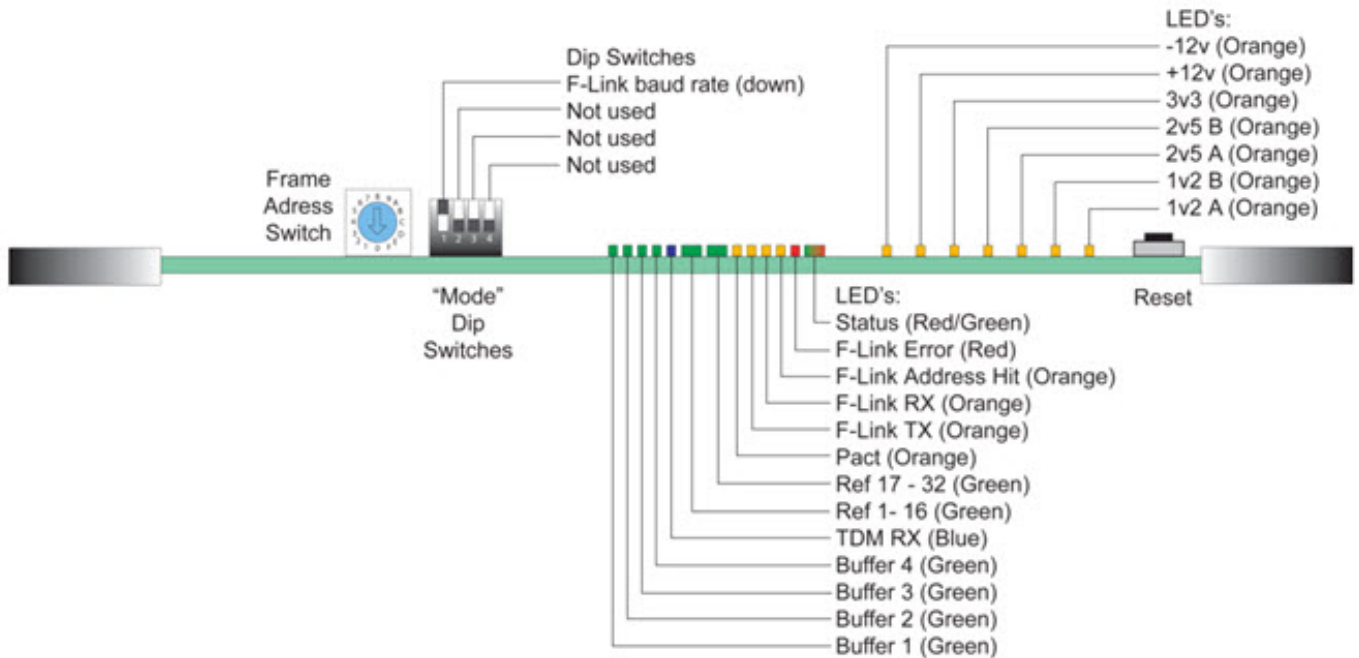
Dip Switches
F-Link baud rate (down)
Not used
Not used
Not used

Frame Adress Switch

1 2 3 4

"Mode" Dip Switches

LED's:
-12v (Orange)
+12v (Orange)
3v3 (Orange)
2v5 B (Orange)
2v5 A (Orange)
1v2 B (Orange)
1v2 A (Orange)

Reset

LED's:
Status (Red/Green)
F-Link Error (Red)
F-Link Address Hit (Orange)
F-Link RX (Orange)
F-Link TX (Orange)
Pact (Orange)
Ref 17 - 32 (Green)
Ref 1- 16 (Green)
TDM RX (Blue)
Buffer 4 (Green)
Buffer 3 (Green)
Buffer 2 (Green)
Buffer 1 (Green)